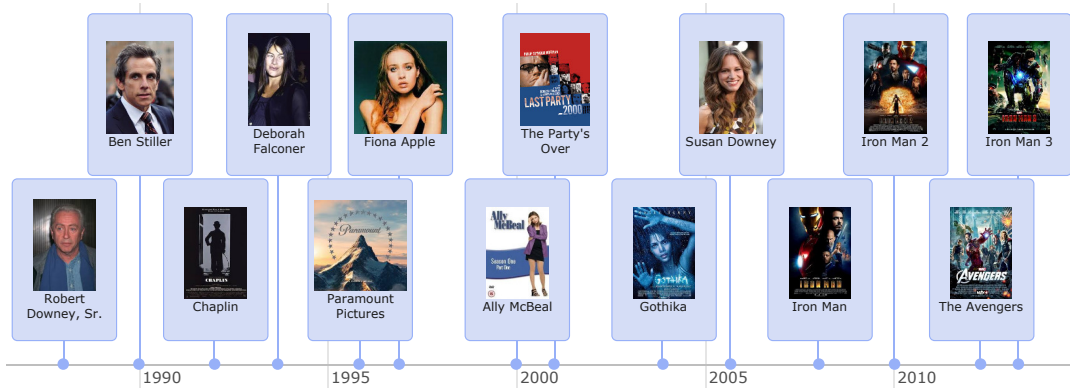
Ben Stiller

Deborah Falconer

Fiona Apple

The Party's Over

Susan Downey

Iron Man 2

Iron Man 3

Robert Downey, Sr.

Chaplin

Paramount Pictures

Ally McBeal

Gothika

Iron Man

The Avengers

1990

1995

2000

2005

2010